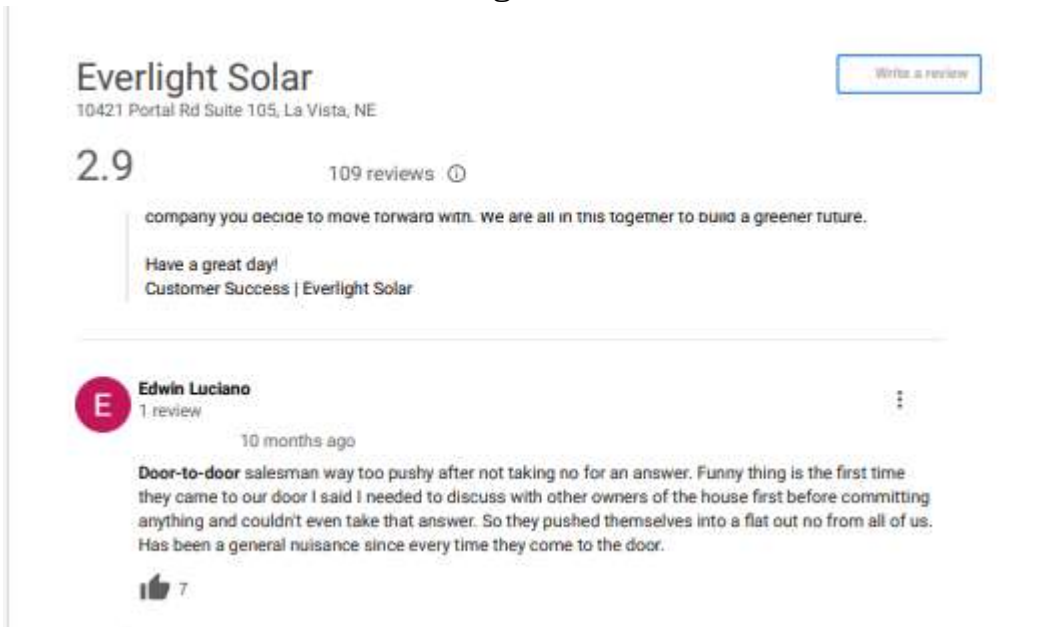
Everlight Solar
10421 Portal Rd Suite 105, La Vista, NE

Write a review

2.9

109 reviews ⓘ

company you decide to move forward with. We are all in this together to build a greener future.

Have a great day!
Customer Success | Everlight Solar

E

Edwin Luciano
1 review

10 months ago

Door-to-door salesman way too pushy after not taking no for an answer. Funny thing is the first time they came to our door I said I needed to discuss with other owners of the house first before committing anything and couldn't even take that answer. So they pushed themselves into a flat out no from all of us. Has been a general nuisance since every time they come to the door.

7